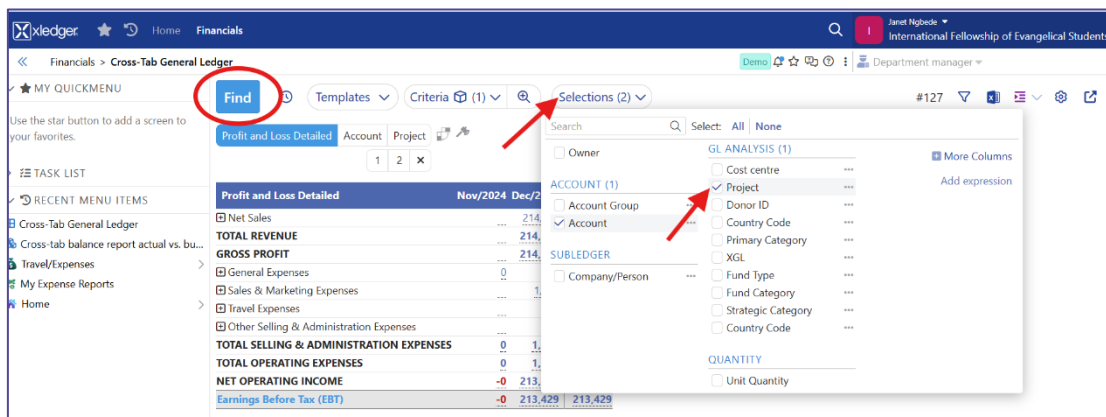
xledger Home Financials

Janet Ngbede
International Fellowship of Evangelical Students

« Financials > Cross-Tab General Ledger

Demo

Department manager

MY QUICKMENU

Use the star button to add a screen to your favorites.

TASK LIST

RECENT MENU ITEMS

Cross-Tab General Ledger
Cross-tab balance report actual vs. bu...
Travel/Expenses
My Expense Reports
Home

Find

Templates

Criteria (1)

Selections (2)

#127

Profit and Loss Detailed | Account | Project

1 2 ×

| Profit and Loss Detailed | Nov/2024 | Dec/2 |
|---|---|---|
| Net Sales | --- | 214, |
| TOTAL REVENUE | --- | 214, |
| GROSS PROFIT | --- | 214, |
| General Expenses | 0 | |
| Sales & Marketing Expenses | --- | 1, |
| Travel Expenses | --- | |
| Other Selling & Administration Expenses | --- | |
| TOTAL SELLING & ADMINISTRATION EXPENSES | 0 | 1, |
| TOTAL OPERATING EXPENSES | 0 | 1, |
| NET OPERATING INCOME | -0 | 213, |
| Earnings Before Tax (EBT) | -0 | 213,429 | 213,429 |

Search

Select: All None

Owner

ACCOUNT (1)

Account Group
Account

SUBLEDGER

Company/Person

GL ANALYSIS (1)

Cost centre
Project
Donor ID
Country Code
Primary Category
XGL
Fund Type
Fund Category
Strategic Category
Country Code

QUANTITY

Unit Quantity

More Columns

Add expression